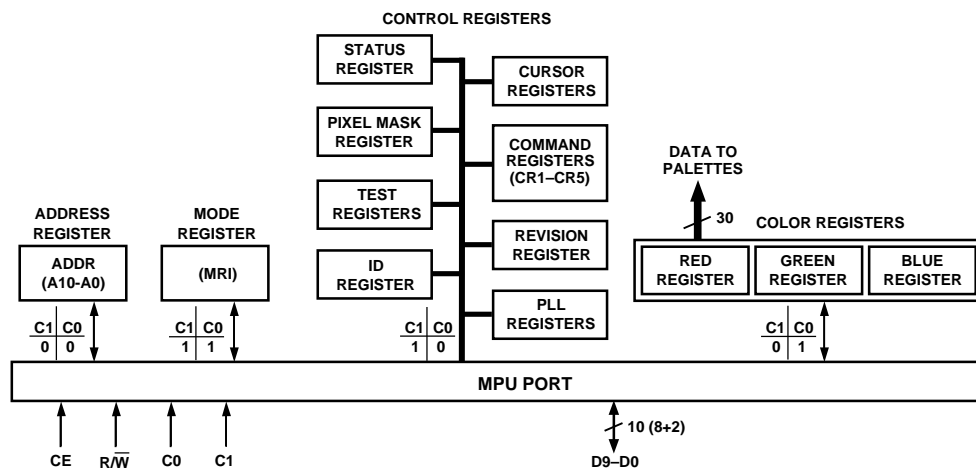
CONTROL REGISTERS

STATUS REGISTER

CURSOR REGISTERS

PIXEL MASK REGISTER

COMMAND REGISTERS (CR1–CR5)

DATA TO PALETTES

TEST REGISTERS

30

COLOR REGISTERS

ADDRESS REGISTER

MODE REGISTER

REVISION REGISTER

ADDR (A10-A0)

(MRI)

ID REGISTER

RED REGISTER

GREEN REGISTER

BLUE REGISTER

PLL REGISTERS

| C1 | C0 |
|---|---|
| 0 | 0 |

| C1 | C0 |
|---|---|
| 1 | 1 |

| C1 | C0 |
|---|---|
| 1 | 0 |

| C1 | C0 |
|---|---|
| 0 | 1 |

MPU PORT

10 (8+2)

CE

R/$\overline{W}$

C0

C1

D9–D0